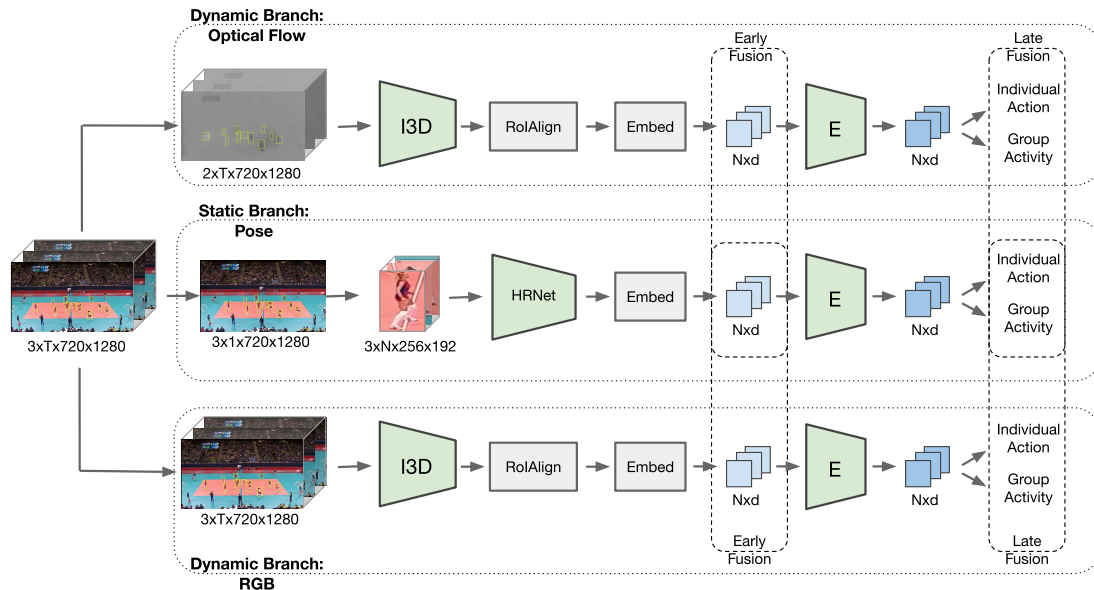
Dynamic Branch:
Optical Flow

2xTx720x1280

I3D

RoIAlign

Embed

Early Fusion

Nxd

E

Nxd

Late Fusion

Individual Action

Group Activity

Static Branch:
Pose

3xTx720x1280

3x1x720x1280

3xNx256x192

HRNet

Embed

Nxd

E

Nxd

Individual Action

Group Activity

3xTx720x1280

I3D

RoIAlign

Embed

Nxd

E

Nxd

Individual Action

Group Activity

Early Fusion

Late Fusion

Dynamic Branch:
RGB